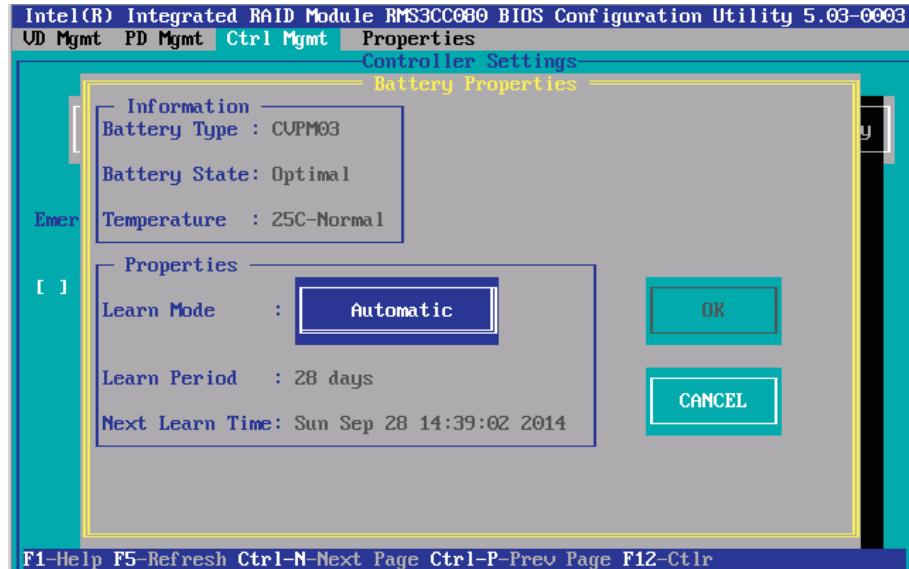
Intel(R) Integrated RAID Module RMS3CC080 BIOS Configuration Utility 5.03-0003
VD Mgmt PD Mgmt Ctrl Mgmt Properties

Controller Settings

Battery Properties

Information
Battery Type : CVPM03
Battery State: Optimal
Temperature : 25C-Normal

Properties
Learn Mode : Automatic
Learn Period : 28 days
Next Learn Time: Sun Sep 28 14:39:02 2014

OK
CANCEL

Emer
[ ]
y

F1-Help F5-Refresh Ctrl-N-Next Page Ctrl-P-Prev Page F12-Ctlr